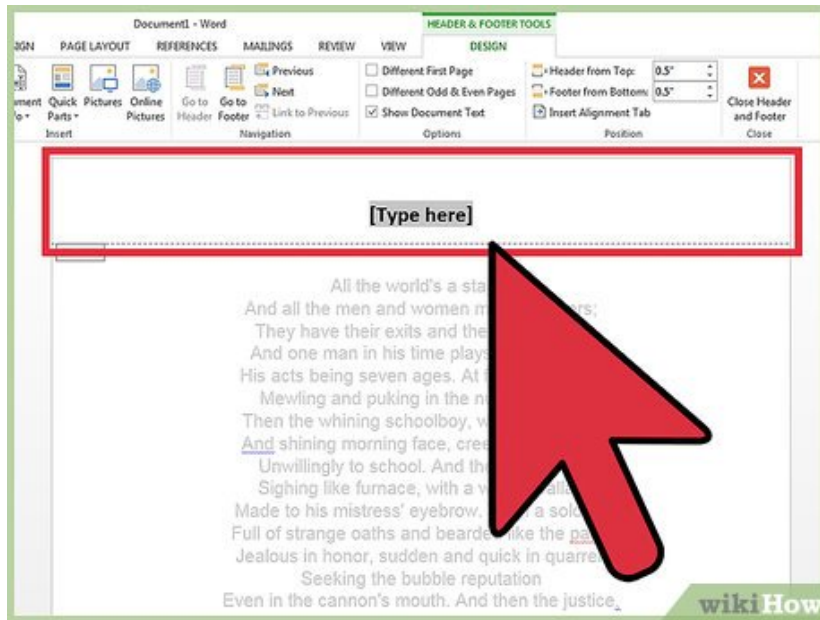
Document1 - Word

HEADER & FOOTER TOOLS

IGN PAGE LAYOUT REFERENCES MAILINGS REVIEW VIEW DESIGN

ument Quick Parts Pictures Online Pictures
Insert

Go to Header Go to Footer Previous Next Link to Previous
Navigation

Different First Page
Different Odd & Even Pages
Show Document Text
Options

Header from Top: 0.5"
Footer from Bottom: 0.5"
Insert Alignment Tab
Position

Close Header and Footer
Close

[Type here]

All the world's a sta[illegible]
And all the men and women m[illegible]ers;
They have their exits and the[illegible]
And one man in his time plays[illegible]
His acts being seven ages. At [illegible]
Mewling and puking in the n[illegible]
Then the whining schoolboy, w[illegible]
And shining morning face, cree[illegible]
Unwillingly to school. And th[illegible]
Sighing like furnace, with a w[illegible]alla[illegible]
Made to his mistress' eyebrow, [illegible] a sol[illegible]
Full of strange oaths and bearde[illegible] like the pa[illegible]
Jealous in honor, sudden and quick in quarre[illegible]
Seeking the bubble reputation
Even in the cannon's mouth. And then the justice,

wikiHow